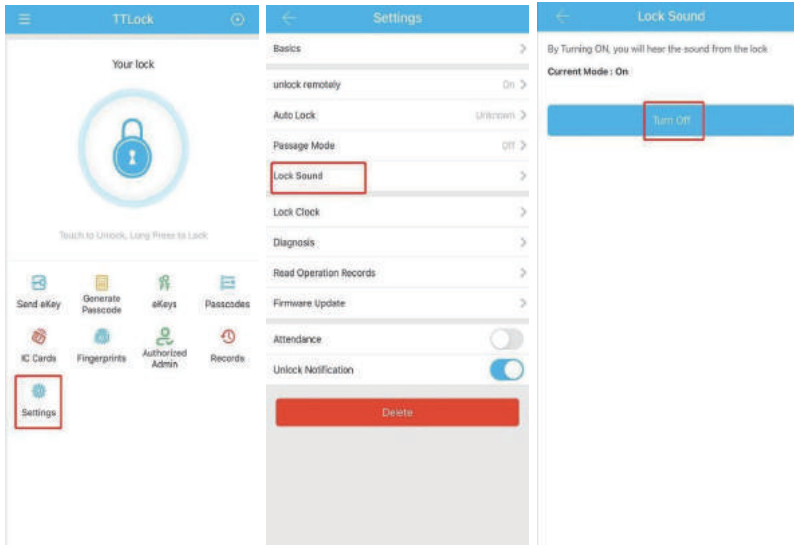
TTLock

Your lock

Touch to Unlock, Long Press to Lock

Send eKey
Generate Passcode
eKeys
Passcodes
IC Cards
Fingerprints
Authorized Admin
Records
Settings

Settings

Basics
unlock remotely On
Auto Lock Unknown
Passage Mode Off
Lock Sound
Lock Clock
Diagnosis
Read Operation Records
Firmware Update
Attendance
Unlock Notification
Delete

Lock Sound

By Turning ON, you will hear the sound from the lock
Current Mode : On

Turn Off